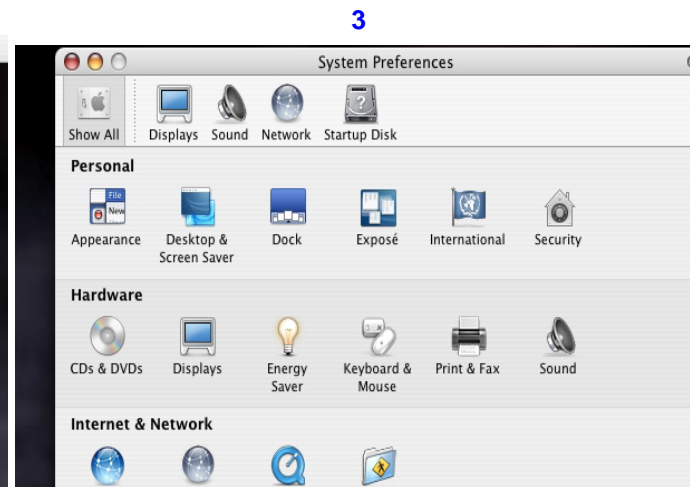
3

System Preferences

Show All | Displays | Sound | Network | Startup Disk

Personal

File
New

Appearance | Desktop & Screen Saver | Dock | Exposé | International | Security

Hardware

CDs & DVDs | Displays | Energy Saver | Keyboard & Mouse | Print & Fax | Sound

Internet & Network